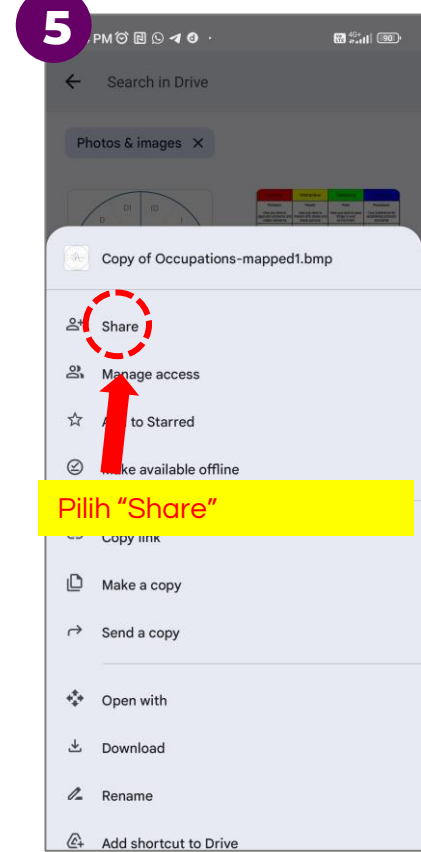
5

PM

90

Search in Drive

Photos & images ✕

Copy of Occupations-mapped1.bmp

Share

Manage access

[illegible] to Starred

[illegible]ake available offline

Pilih “Share”

Copy link

Make a copy

Send a copy

Open with

Download

Rename

Add shortcut to Drive